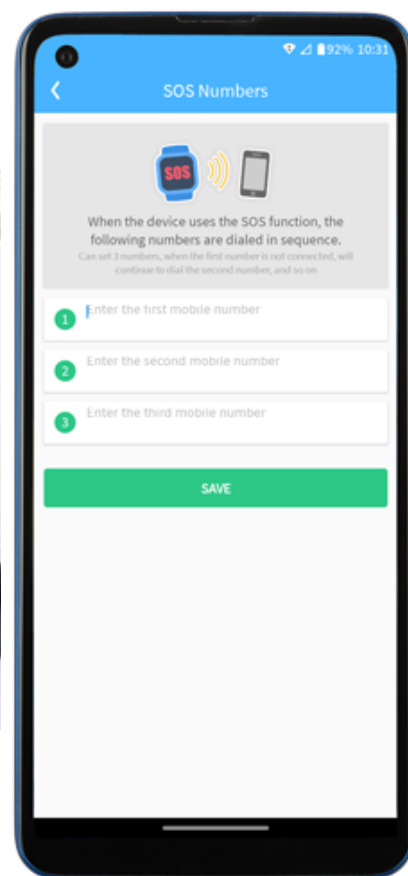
92% 10:31

SOS Numbers

SOS

When the device uses the SOS function, the following numbers are dialed in sequence.

Can set 3 numbers, when the first number is not connected, will continue to dial the second number, and so on

1 Enter the first mobile number

2 Enter the second mobile number

3 Enter the third mobile number

SAVE